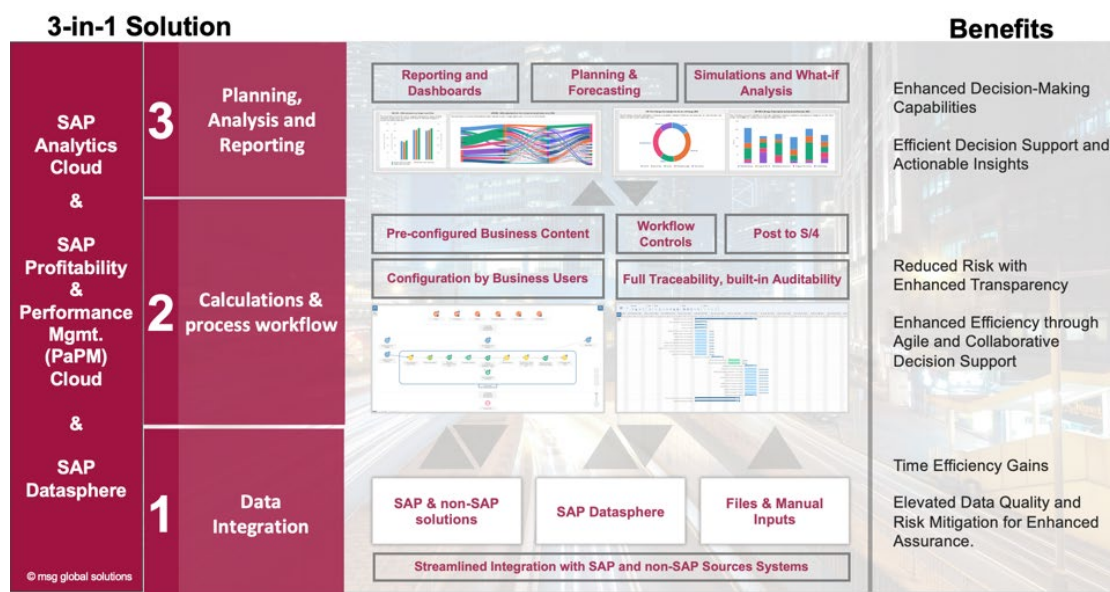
3-in-1 Solution

Benefits

SAP Analytics Cloud

&

SAP Profitability & Performance Mgmt. (PaPM) Cloud

&

SAP Datasphere

© msg global solutions

3 Planning, Analysis and Reporting

2 Calculations & process workflow

1 Data Integration

Reporting and Dashboards

Planning & Forecasting

Simulations and What-if Analysis

Pre-configured Business Content

Workflow Controls

Post to S/4

Configuration by Business Users

Full Traceability, built-in Auditability

SAP & non-SAP solutions

SAP Datasphere

Files & Manual Inputs

Streamlined Integration with SAP and non-SAP Sources Systems

Enhanced Decision-Making Capabilities

Efficient Decision Support and Actionable Insights

Reduced Risk with Enhanced Transparency

Enhanced Efficiency through Agile and Collaborative Decision Support

Time Efficiency Gains

Elevated Data Quality and Risk Mitigation for Enhanced Assurance.